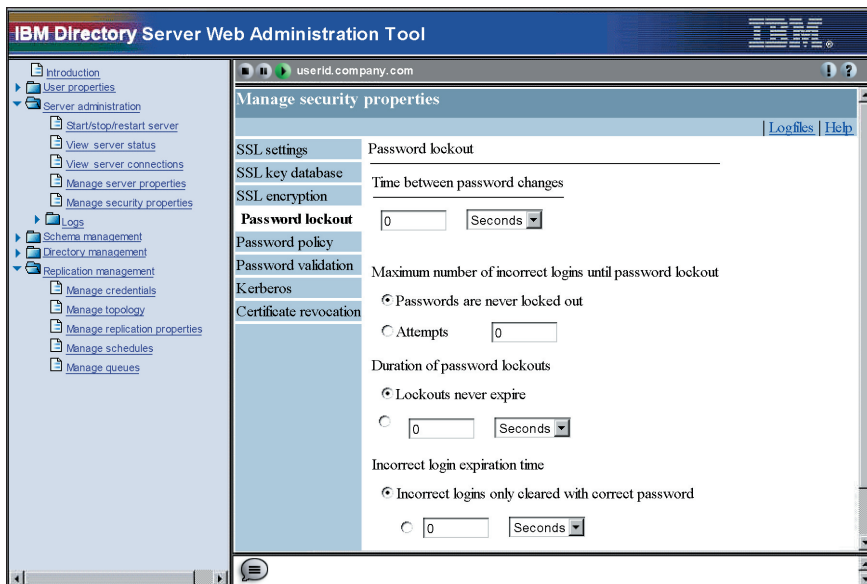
IBM Directory Server Web Administration Tool

IBM.

Introduction
User properties
Server administration
Start/stop/restart server
View server status
View server connections
Manage server properties
Manage security properties
Logs
Schema management
Directory management
Replication management
Manage credentials
Manage topology
Manage replication properties
Manage schedules
Manage queues

userid.company.com

Manage security properties

| Logfiles | Help

SSL settings
SSL key database
SSL encryption
Password lockout
Password policy
Password validation
Kerberos
Certificate revocation

Password lockout

Time between password changes

0 Seconds

Maximum number of incorrect logins until password lockout

Passwords are never locked out

Attempts 0

Duration of password lockouts

Lockouts never expire

0 Seconds

Incorrect login expiration time

Incorrect logins only cleared with correct password

0 Seconds